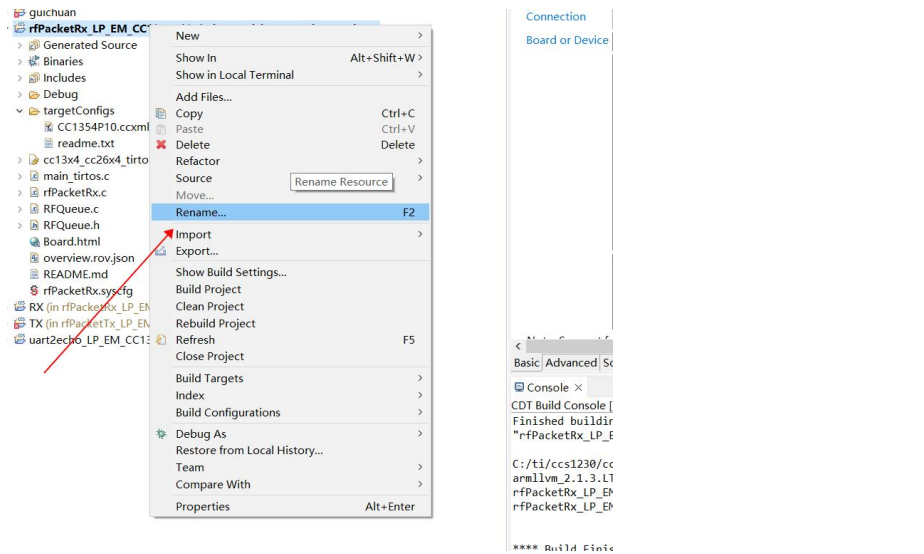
guichuan
rfPacketRx_LP_EM_CC1
Generated Source
Binaries
Includes
Debug
targetConfigs
CC1354P10.ccxml
readme.txt
cc13x4_cc26x4_tirto
main_tirtos.c
rfPacketRx.c
RFQueue.c
RFQueue.h
Board.html
overview.rov.json
README.md
rfPacketRx.syscfg
RX (in rfPacketRx_LP_EM
TX (in rfPacketTx_LP_EM
uart2echo_LP_EM_CC13

New
Show In Alt+Shift+W
Show in Local Terminal
Add Files...
Copy Ctrl+C
Paste Ctrl+V
Delete Delete
Refactor
Source
Move...
Rename... F2
Import
Export...
Show Build Settings...
Build Project
Clean Project
Rebuild Project
Refresh F5
Close Project
Build Targets
Index
Build Configurations
Debug As
Restore from Local History...
Team
Compare With
Properties Alt+Enter

Rename Resource

Connection
Board or Device

Basic Advanced So
Console ×
CDT Build Console [
Finished buildir
"rfPacketRx_LP_E

C:/ti/ccs1230/cc
armllvm_2.1.3.LT
rfPacketRx_LP_EM
rfPacketRx_LP_EM

**** Build Finis